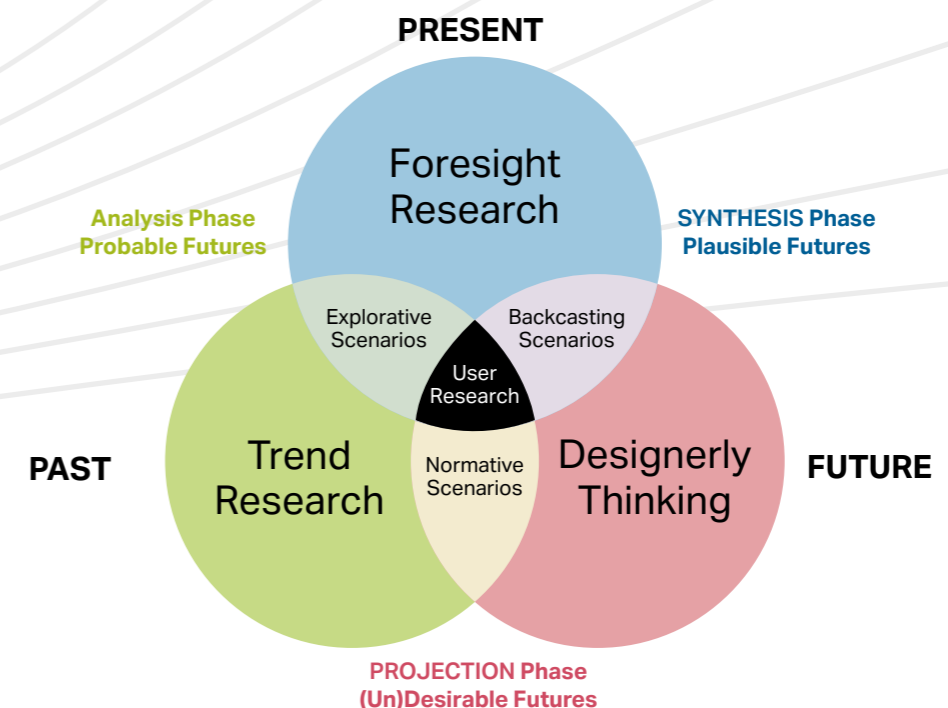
PRESENT

Foresight Research

Analysis Phase
Probable Futures

SYNTHESIS Phase
Plausible Futures

Explorative Scenarios

Backcasting Scenarios

User Research

PAST

Trend Research

Normative Scenarios

Designerly Thinking

FUTURE

PROJECTION Phase
(Un)Desirable Futures